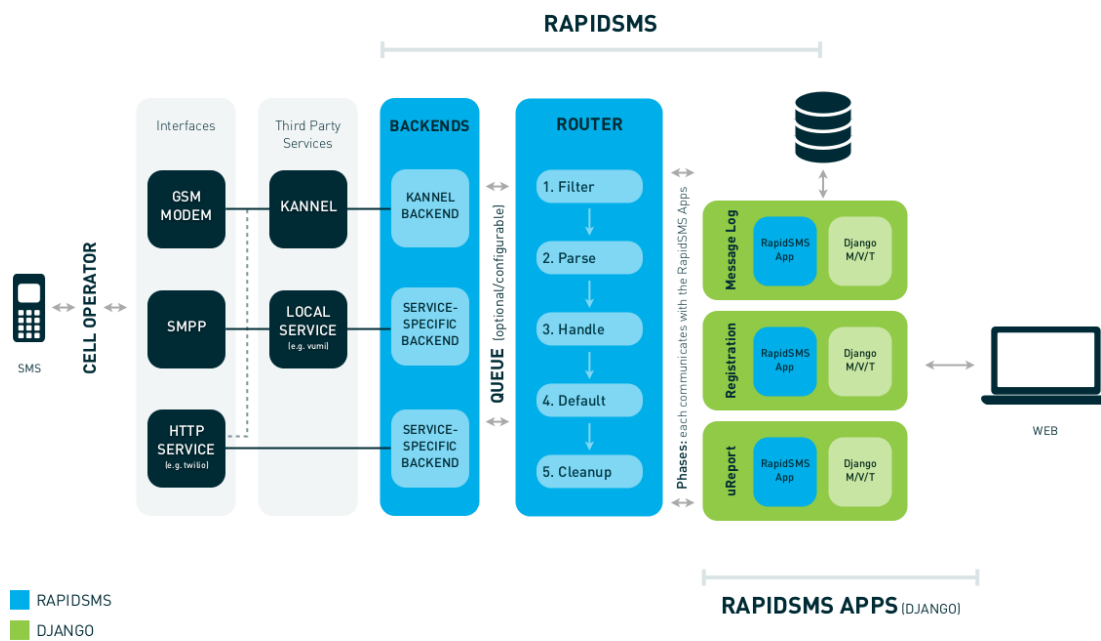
RAPIDSMS

SMS

CELL OPERATOR

Interfaces

GSM MODEM

SMPP

HTTP SERVICE (e.g. twilio)

Third Party Services

KANNEL

LOCAL SERVICE (e.g. vumi)

BACKENDS

KANNEL BACKEND

SERVICE-SPECIFIC BACKEND

SERVICE-SPECIFIC BACKEND

QUEUE (optional/configurable)

ROUTER

1. Filter

2. Parse

3. Handle

4. Default

5. Cleanup

Phases: each communicates with the RapidSMS Apps

Message Log

RapidSMS App

Django M/V/T

Registration

RapidSMS App

Django M/V/T

uReport

RapidSMS App

Django M/V/T

WEB

RAPIDSMS APPS (DJANGO)

RAPIDSMS

DJANGO